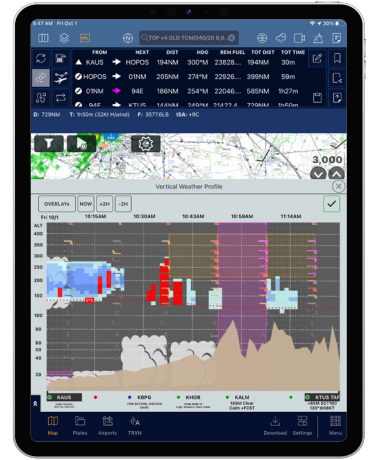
9:47 AM Fri Oct 1

30%

TOP v4 GLD TCM/040/20 0.0...

| | FROM | NEXT | DIST | HDG | REM FUEL | TOT DIST | TOT TIME |
|---|---|---|---|---|---|---|---|
| | KAUS | HOPOS | 194NM | 300°M | 23720... | 194NM | 30m |
| | HOPOS | 01NN | 205NM | 274°M | 22926... | 399NM | 59m |
| | 01NN | 94E | 186NM | 274°M | 22156... | 585NM | 1h27m |
| | 94E | KTUS | 144NM | 249°M | 21422.4 | 729NM | 1h50m |

D: 729NM T: 1h50m (32kt H/wind) F: 35776LB ISA: +9C

3,000

Vertical Weather Profile

OVERLAYs NOW +2H -2H

Fri 10/1 10:15AM 10:30AM 10:45AM 10:58AM 11:14AM

ALT

400
350
300
250
200
150
100
50

KAUS KBPG KHOB KALM KTUS TAF

Map Plates Airports TRXH Download Settings Menu